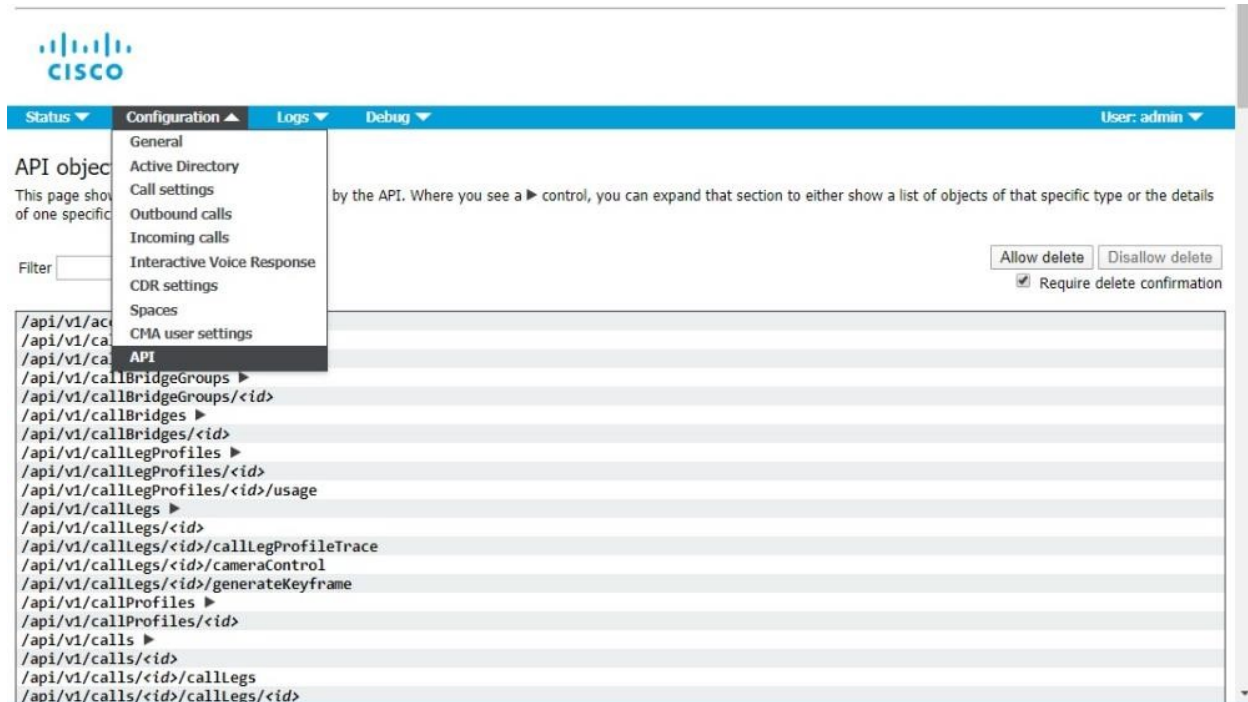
cisco

Status ▼ Configuration ▲ Logs ▼ Debug ▼ User: admin ▼

General
Active Directory
Call settings
Outbound calls
Incoming calls
Interactive Voice Response
CDR settings
Spaces
CMA user settings
API

API objec

This page show by the API. Where you see a ▶ control, you can expand that section to either show a list of objects of that specific type or the details of one specific

Filter

Allow delete Disallow delete
Require delete confirmation

/api/v1/ac
/api/v1/cal
/api/v1/cal
/api/v1/callBridgeGroups ▶
/api/v1/callBridgeGroups/<id>
/api/v1/callBridges ▶
/api/v1/callBridges/<id>
/api/v1/callLegProfiles ▶
/api/v1/callLegProfiles/<id>
/api/v1/callLegProfiles/<id>/usage
/api/v1/callLegs ▶
/api/v1/callLegs/<id>
/api/v1/callLegs/<id>/callLegProfileTrace
/api/v1/callLegs/<id>/cameraControl
/api/v1/callLegs/<id>/generateKeyframe
/api/v1/callProfiles ▶
/api/v1/callProfiles/<id>
/api/v1/calls ▶
/api/v1/calls/<id>
/api/v1/calls/<id>/callLegs
/api/v1/calls/<id>/callLegs/<id>